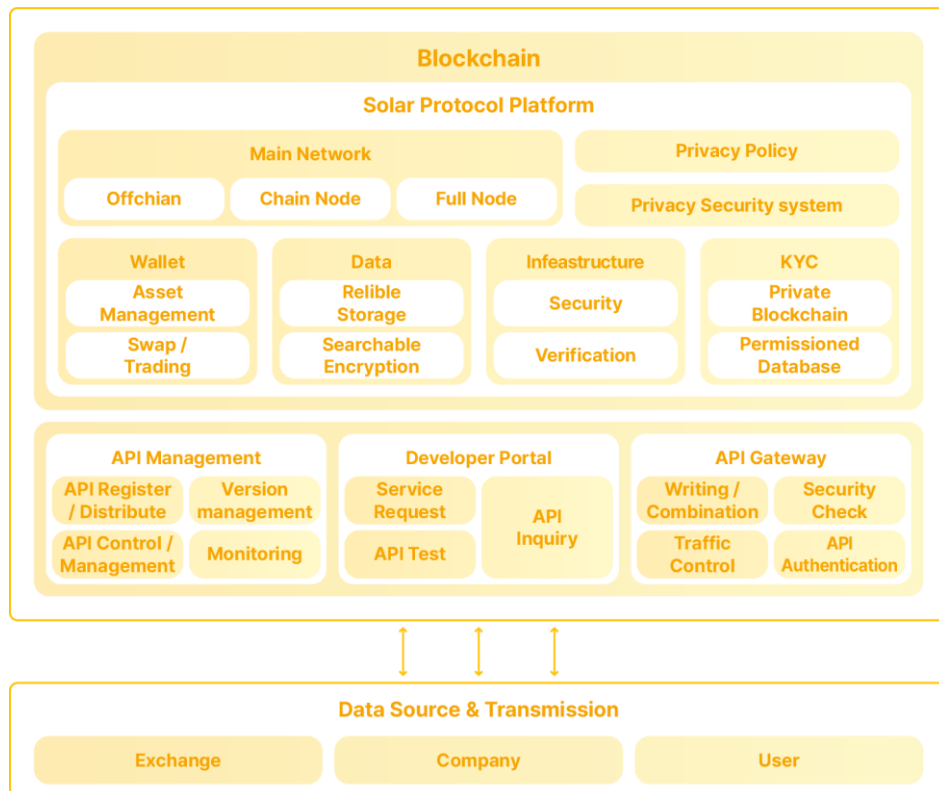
Blockchain

Solar Protocol Platform

Main Network

Offchian

Chain Node

Full Node

Privacy Policy

Privacy Security system

Wallet

Asset Management

Swap / Trading

Data

Relible Storage

Searchable Encryption

Infeastructure

Security

Verification

KYC

Private Blockchain

Permissioned Database

API Management

API Register / Distribute

Version management

API Control / Management

Monitoring

Developer Portal

Service Request

API Test

API Inquiry

API Gateway

Writing / Combination

Security Check

Traffic Control

API Authentication

Data Source & Transmission

Exchange

Company

User